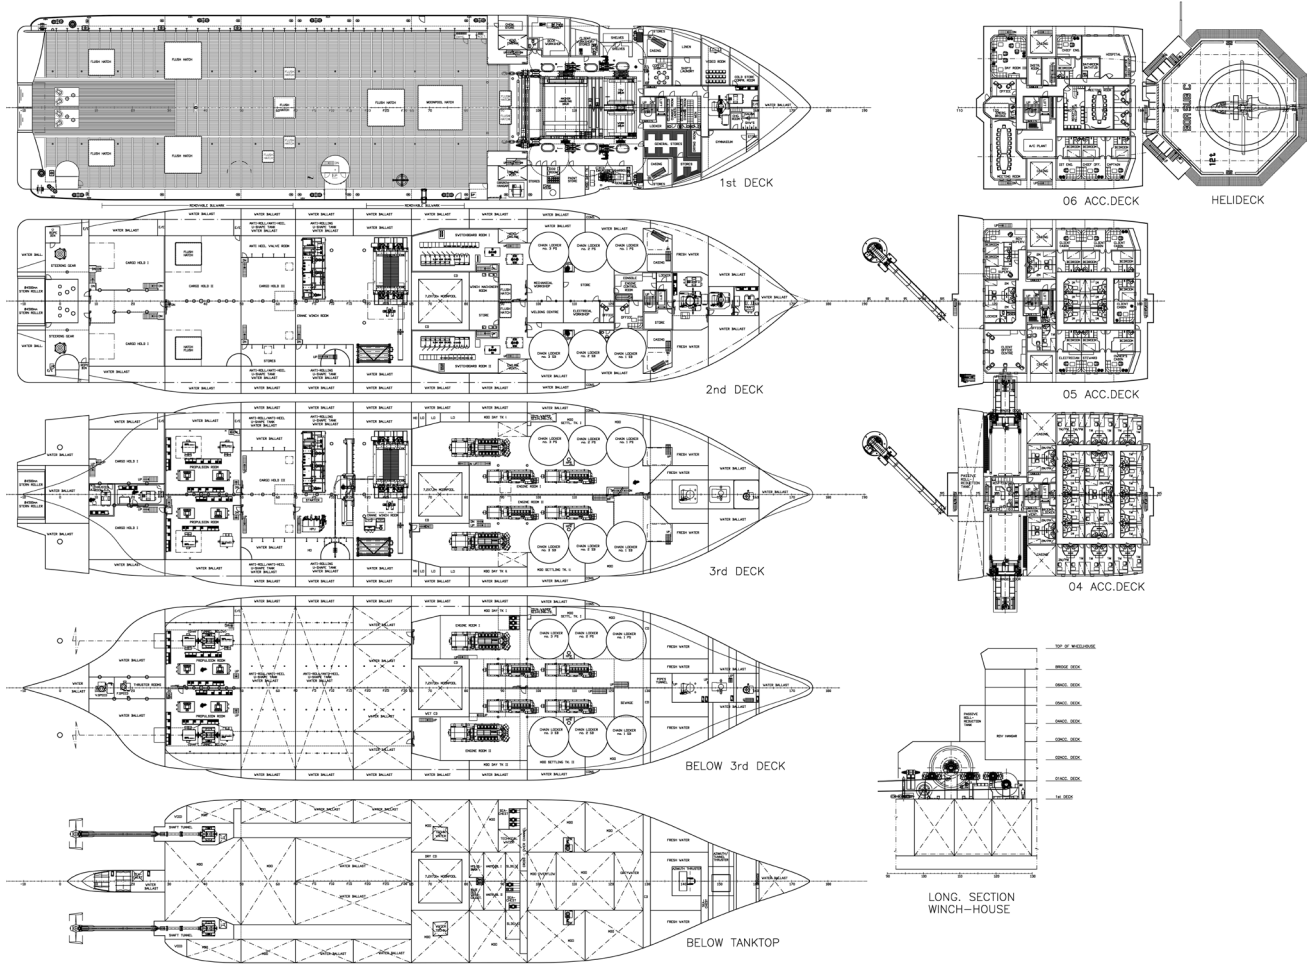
1st DECK

06 ACC.DECK

HELIDECK

2nd DECK

05 ACC.DECK

3rd DECK

04 ACC.DECK

BELOW 3rd DECK

TOP OF WHEELHOUSE

BRIDGE DECK

06ACC. DECK

05ACC. DECK

04ACC. DECK

03ACC. DECK

02ACC. DECK

01ACC. DECK

1st DECK

LONG. SECTION WINCH-HOUSE

BELOW TANKTOP

FLUSH HATCH

WATER BALLAST

CARGO HOLD

PROPULSION ROOM

ENGINE ROOM

CHAIN LOCKER

FRESH WATER

SWITCHBOARD ROOM

ANTI-ROLLING/ANTI-HEEL U-SHAPE TANK WATER BALLAST

STEERING GEAR

STERN ROLLER

MOONPOOL

THRUSTER ROOM

SHAFT TUNNEL

VOID

MDO SETTLING TK

MDO DAY TK

WORKSHOP

STORE

STORES

GYMNASIUM

HOSPITAL

ROV HANGAR